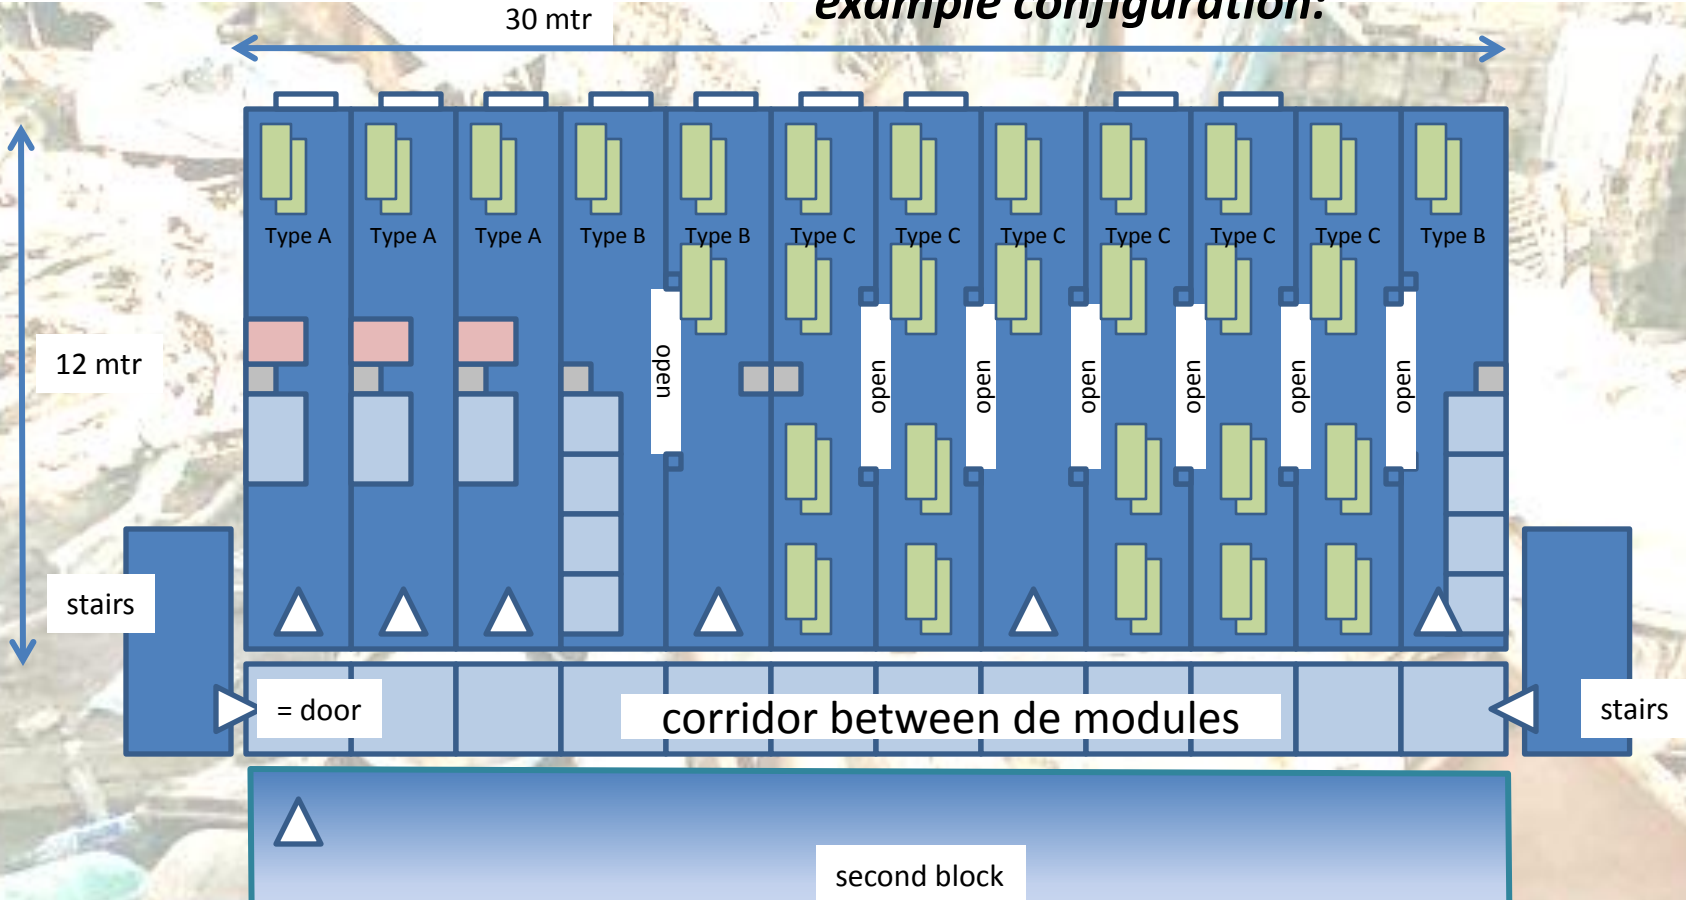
example configuration:

30 mtr

12 mtr

Type A Type A Type A Type B Type B Type C Type C Type C Type C Type C Type C Type B

open open open open open open open

stairs

= door

corridor between de modules

stairs

second block